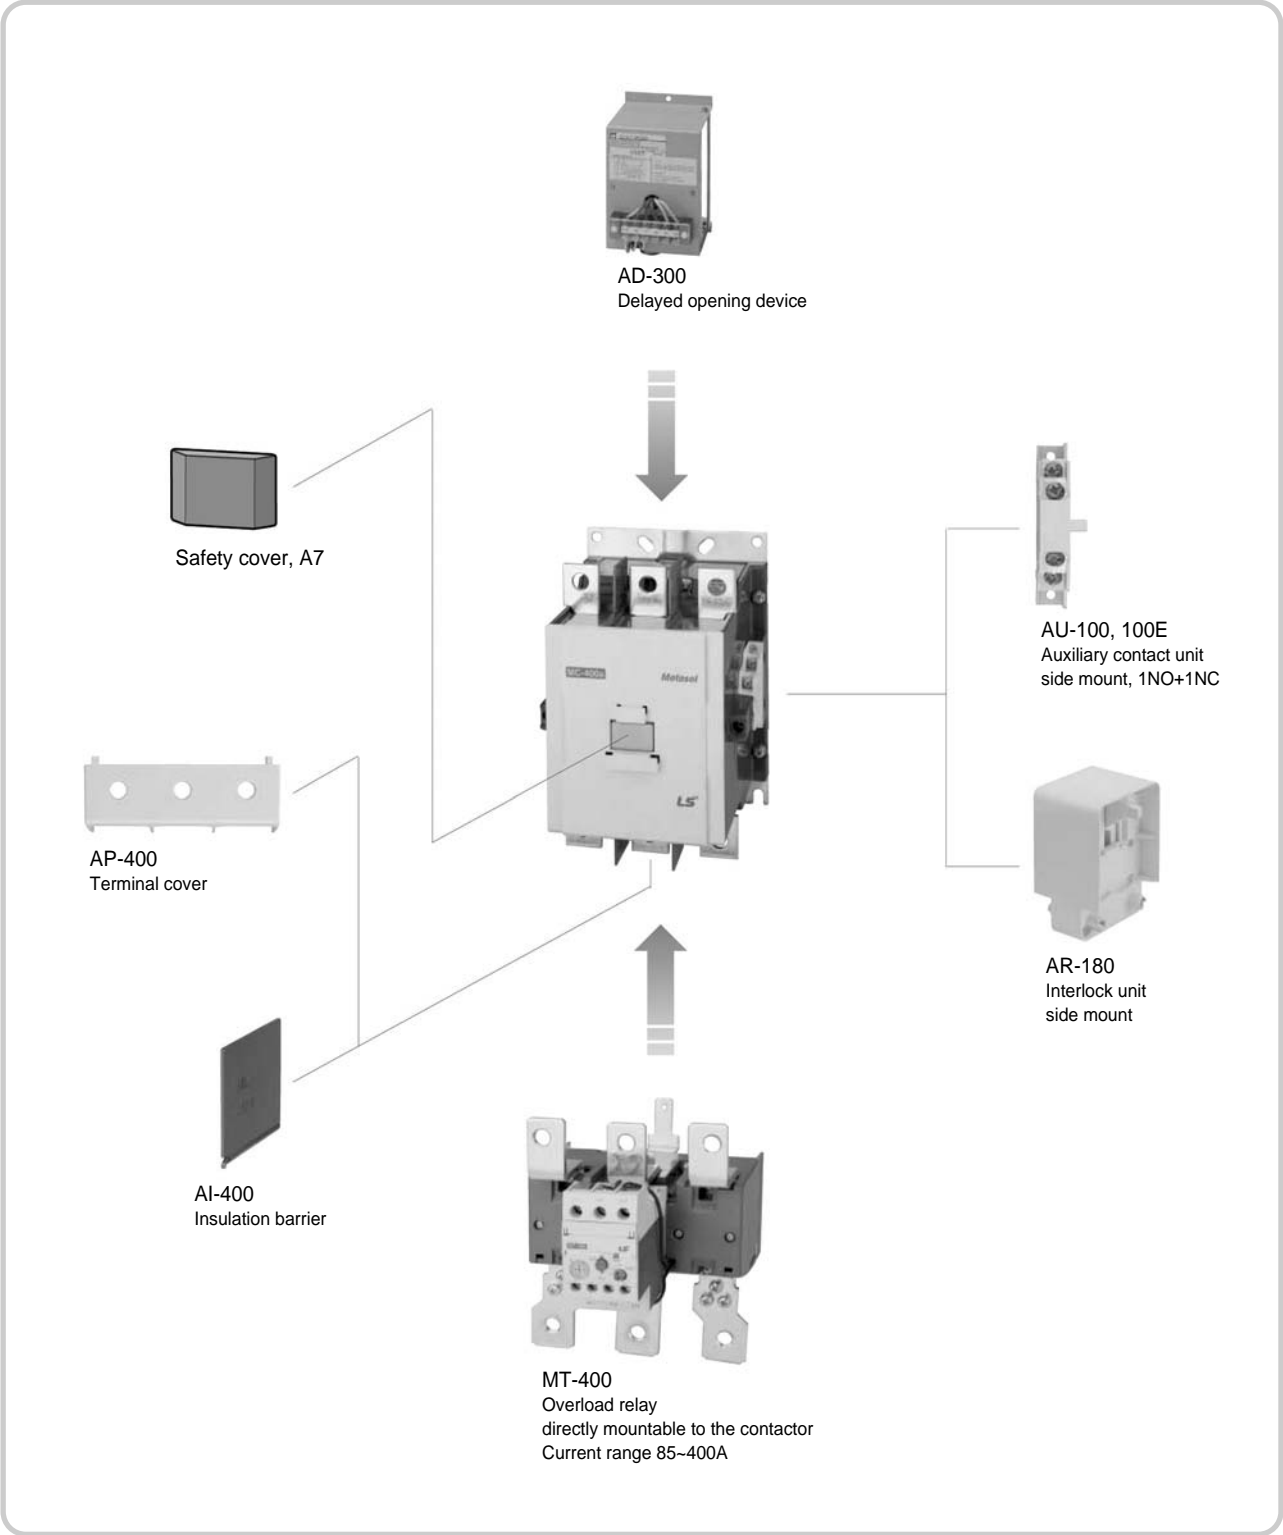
AD-300
Delayed opening device

Safety cover, A7

MC-400a
Metasol
LS

AU-100, 100E
Auxiliary contact unit
side mount, 1NO+1NC

AP-400
Terminal cover

AR-180
Interlock unit
side mount

AI-400
Insulation barrier

MT-400
Overload relay
directly mountable to the contactor
Current range 85~400A